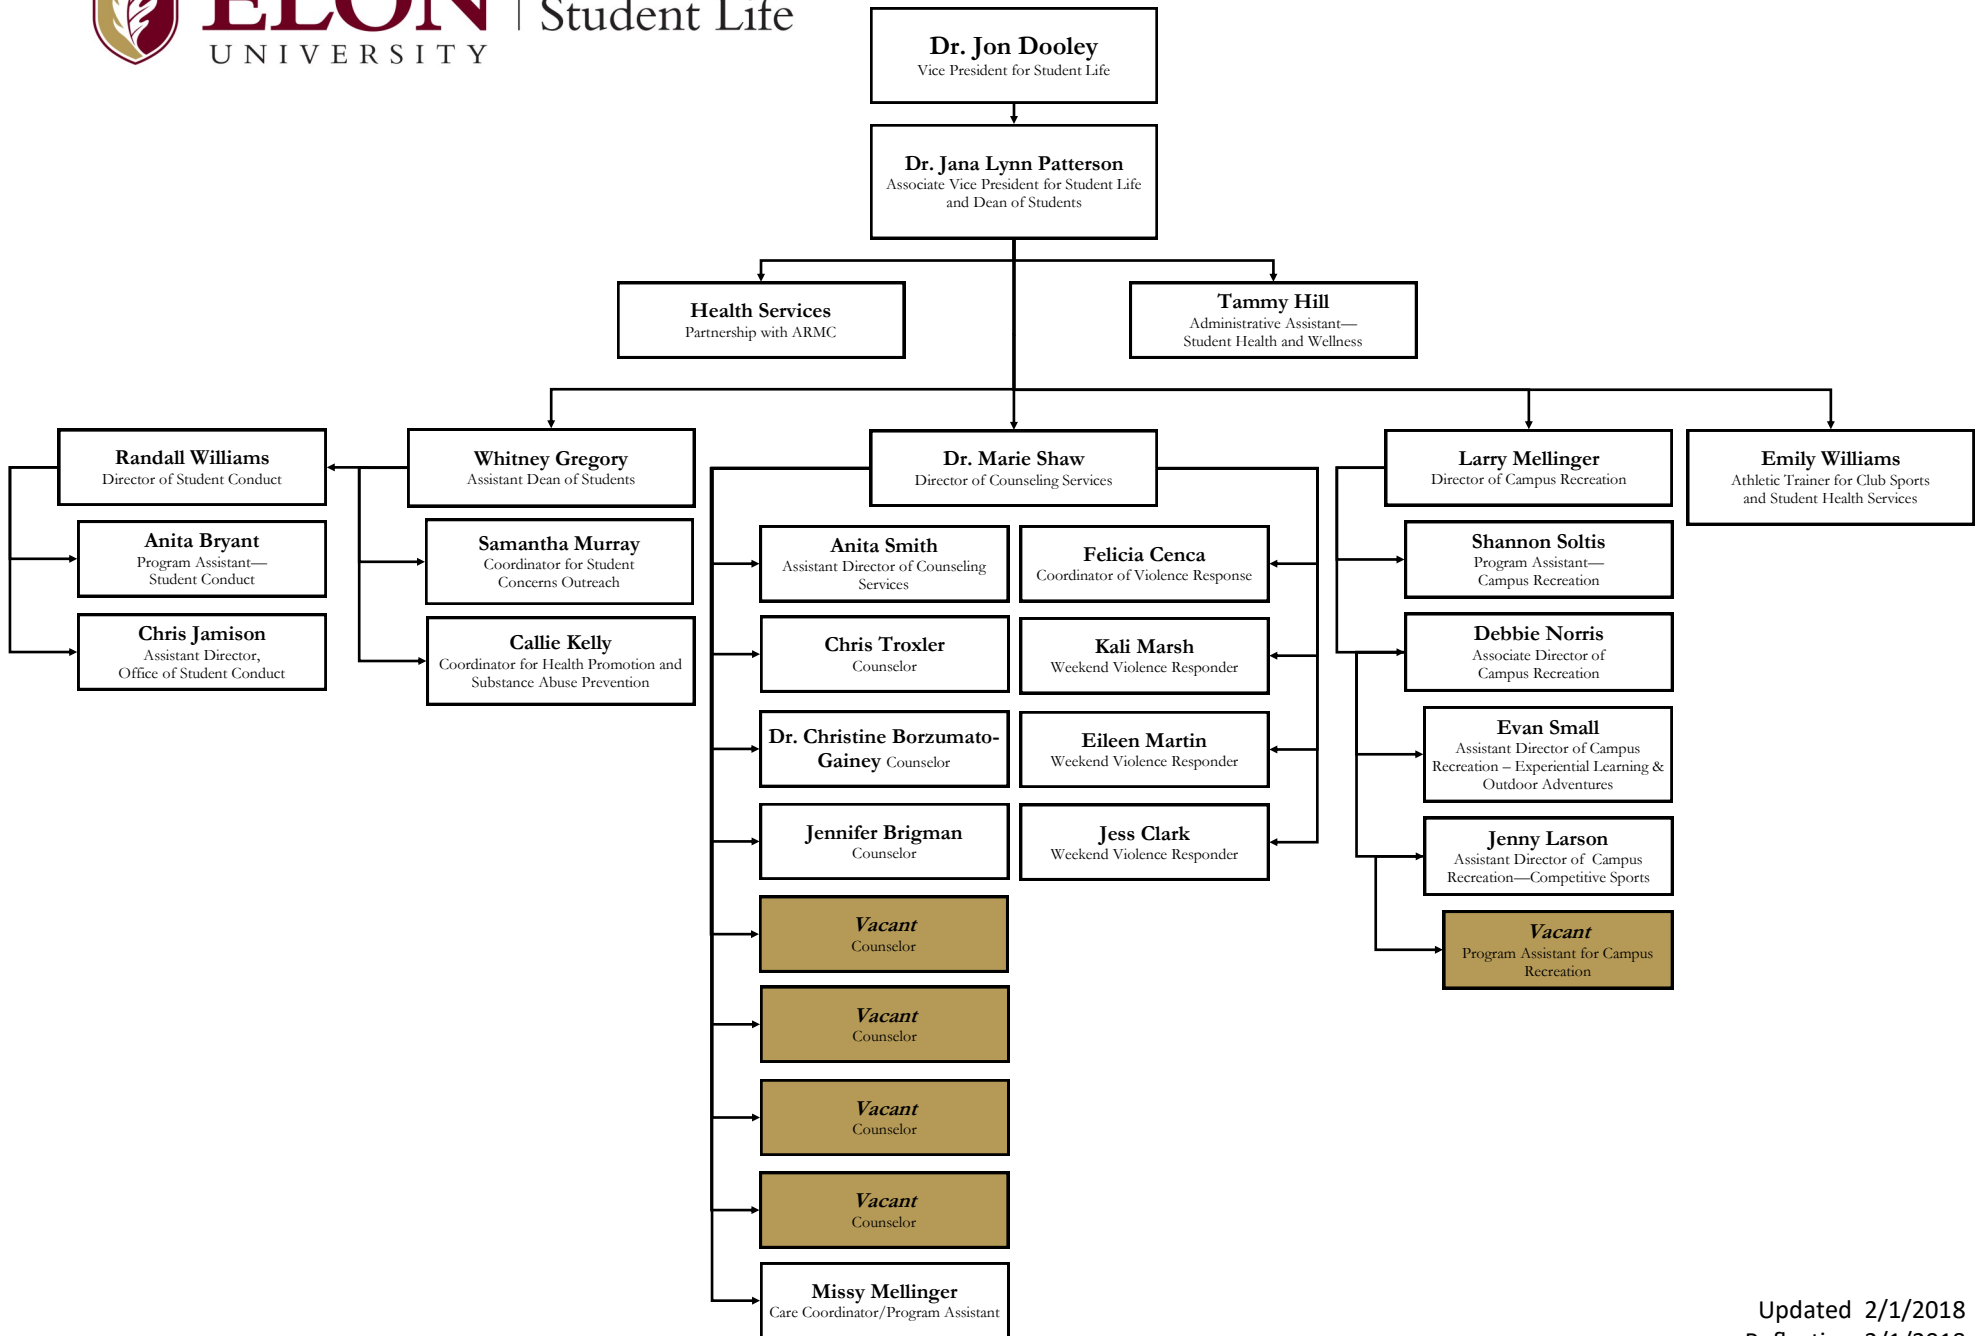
ELON UNIVERSITY | Student Life

Dr. Jon Dooley
Vice President for Student Life

Dr. Jana Lynn Patterson
Associate Vice President for Student Life and Dean of Students

Health Services
Partnership with ARMC

Tammy Hill
Administrative Assistant—Student Health and Wellness

Randall Williams
Director of Student Conduct

Anita Bryant
Program Assistant—Student Conduct

Chris Jamison
Assistant Director, Office of Student Conduct

Whitney Gregory
Assistant Dean of Students

Samantha Murray
Coordinator for Student Concerns Outreach

Callie Kelly
Coordinator for Health Promotion and Substance Abuse Prevention

Dr. Marie Shaw
Director of Counseling Services

Anita Smith
Assistant Director of Counseling Services

Chris Troxler
Counselor

Dr. Christine Borzumato-Gainey Counselor

Jennifer Brigman
Counselor

Vacant
Counselor

Vacant
Counselor

Vacant
Counselor

Vacant
Counselor

Missy Mellinger
Care Coordinator/Program Assistant

Felicia Cenca
Coordinator of Violence Response

Kali Marsh
Weekend Violence Responder

Eileen Martin
Weekend Violence Responder

Jess Clark
Weekend Violence Responder

Larry Mellinger
Director of Campus Recreation

Shannon Soltis
Program Assistant—Campus Recreation

Debbie Norris
Associate Director of Campus Recreation

Evan Small
Assistant Director of Campus Recreation – Experiential Learning & Outdoor Adventures

Jenny Larson
Assistant Director of Campus Recreation—Competitive Sports

Vacant
Program Assistant for Campus Recreation

Emily Williams
Athletic Trainer for Club Sports and Student Health Services

Updated 2/1/2018
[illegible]